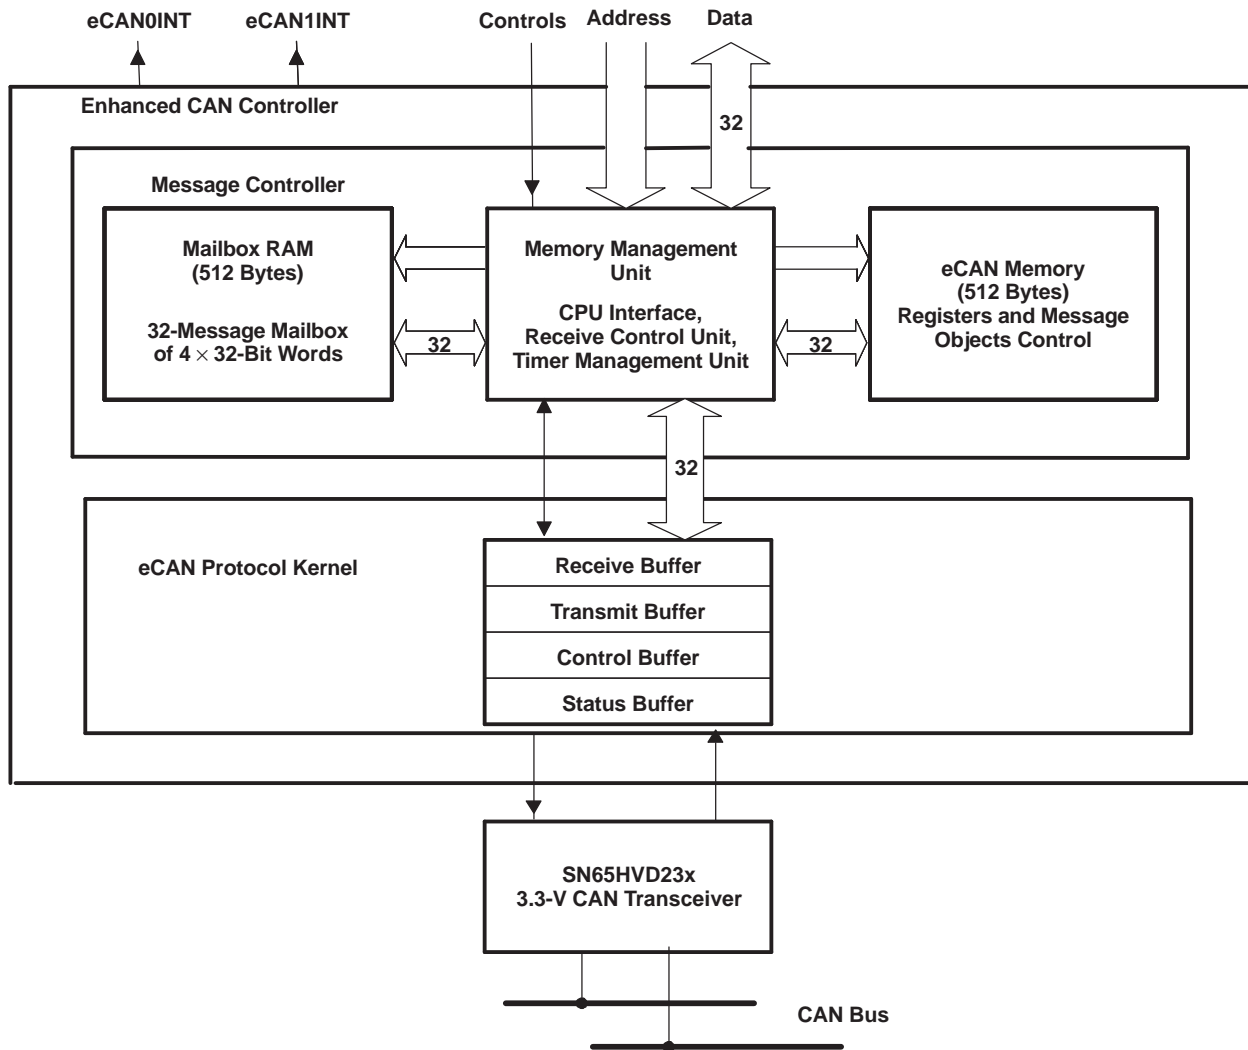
eCAN0INT eCAN1INT Controls Address Data

Enhanced CAN Controller

32

Message Controller

Mailbox RAM
(512 Bytes)

32-Message Mailbox
of 4 $\times$ 32-Bit Words

32

Memory Management
Unit

CPU Interface,
Receive Control Unit,
Timer Management Unit

32

eCAN Memory
(512 Bytes)
Registers and Message
Objects Control

32

eCAN Protocol Kernel

Receive Buffer

Transmit Buffer

Control Buffer

Status Buffer

SN65HVD23x
3.3-V CAN Transceiver

CAN Bus